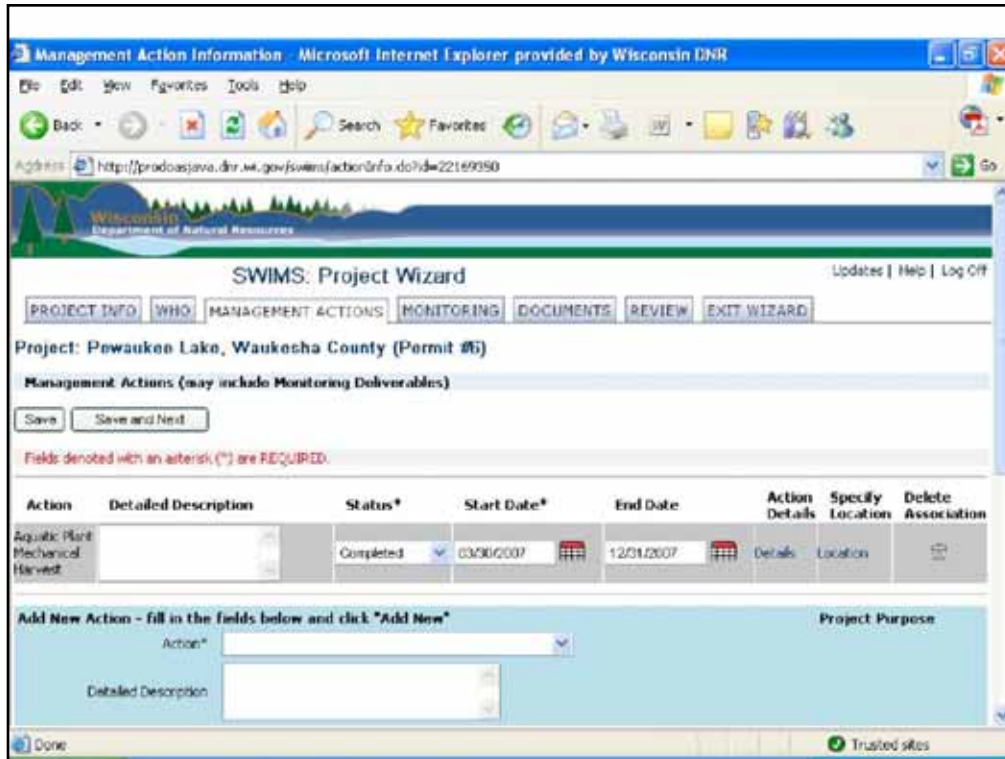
Management Action Information - Microsoft Internet Explorer provided by Wisconsin DNR

File Edit View Favorites Tools Help

Back Search Favorites

Address http://prodoasjava.dnr.wi.gov/swims/actionInfo.do?id=22169350 Go

Wisconsin Department of Natural Resources

SWIMS: Project Wizard

Updates | Help | Log Off

PROJECT INFO | WHO | MANAGEMENT ACTIONS | MONITORING | DOCUMENTS | REVIEW | EXIT WIZARD

Project: Pewaukee Lake, Waukesha County (Permit #6)

Management Actions (may include Monitoring Deliverables)

Save | Save and Next

Fields denoted with an asterisk (*) are REQUIRED.

| Action | Detailed Description | Status* | Start Date* | End Date | Action Details | Specify Location | Delete Association |
|---|---|---|---|---|---|---|---|
| Aquatic Plant Mechanical Harvest | | Completed | 03/30/2007 | 12/31/2007 | Details | Location | |

Add New Action - fill in the fields below and click "Add New"

Project Purpose

Action*

Detailed Description

Done

Trusted sites